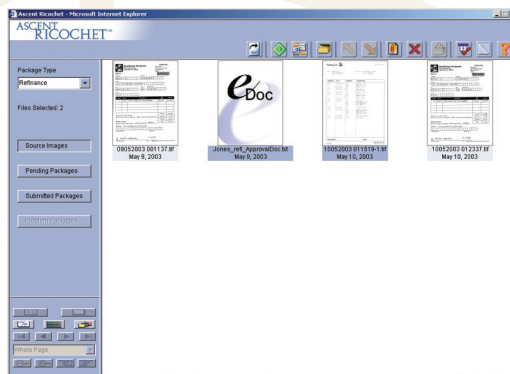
Ascent Ricochet - Microsoft Internet Explorer

ASCENT RICOCHET™

Package Type

Refinance

Files Selected: 2

Source Images

Pending Packages

Submitted Packages

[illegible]

Whole Page

eDoc

09052003 001137.tif
May 9, 2003

Jones_refi_ApprovalDoc.tif
May 9, 2003

10052003 011519-1.tif
May 10, 2003

10052003 012337.tif
May 10, 2003